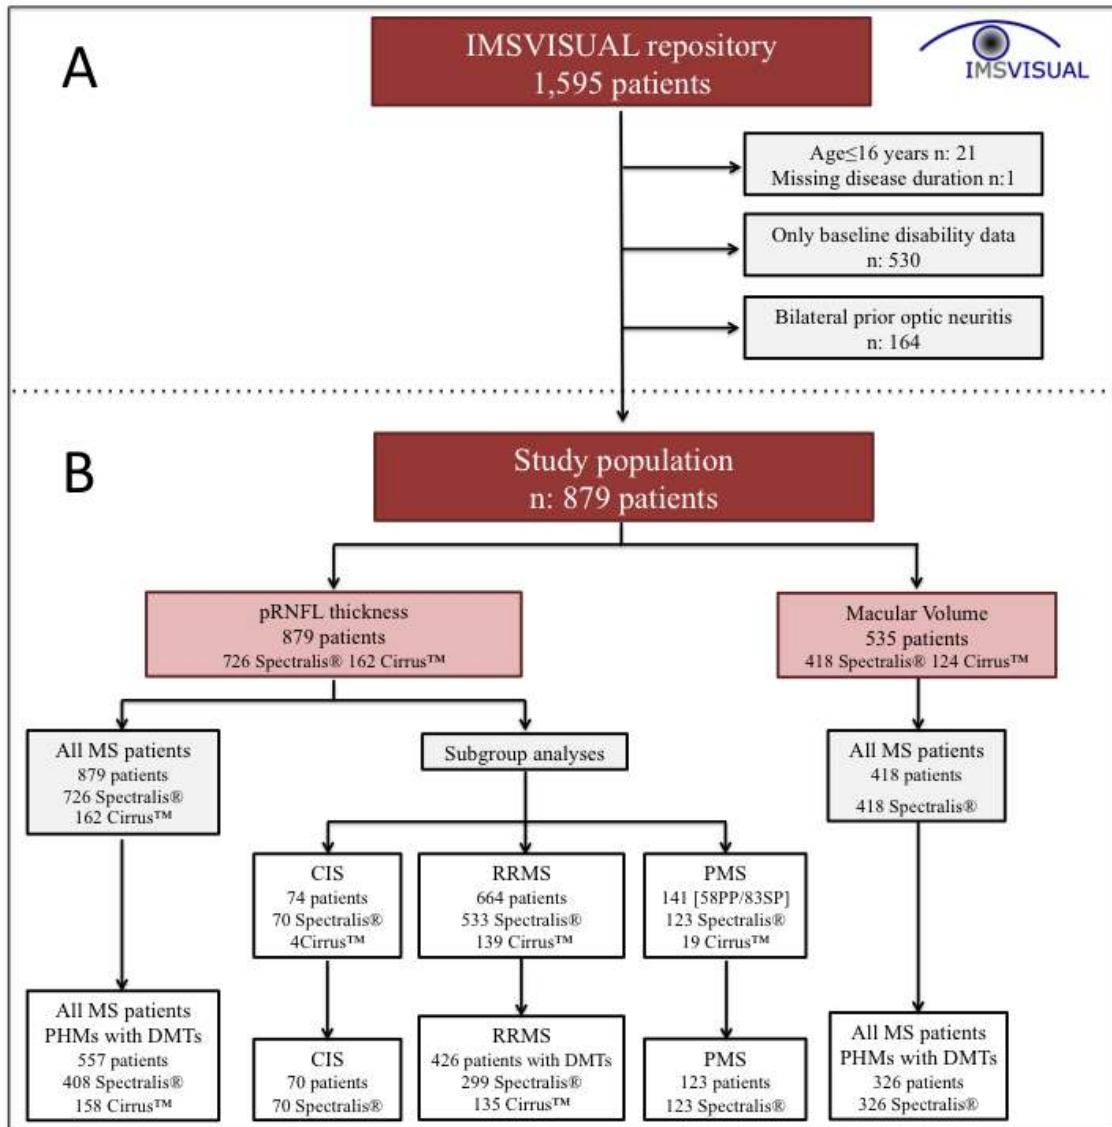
A

IMSVISUAL

IMSVISUAL repository
1,595 patients

Age≤16 years n: 21
Missing disease duration n:1

Only baseline disability data
n: 530

Bilateral prior optic neuritis
n: 164

B

Study population
n: 879 patients

pRNFL thickness
879 patients
726 Spectralis® 162 Cirrus™

Macular Volume
535 patients
418 Spectralis® 124 Cirrus™

All MS patients
879 patients
726 Spectralis®
162 Cirrus™

Subgroup analyses

All MS patients
418 patients
418 Spectralis®

CIS
74 patients
70 Spectralis®
4Cirrus™

RRMS
664 patients
533 Spectralis®
139 Cirrus™

PMS
141 [58PP/83SP]
123 Spectralis®
19 Cirrus™

All MS patients
PHMs with DMTs
557 patients
408 Spectralis®
158 Cirrus™

CIS
70 patients
70 Spectralis®

RRMS
426 patients with DMTs
299 Spectralis®
135 Cirrus™

PMS
123 patients
123 Spectralis®

All MS patients
PHMs with DMTs
326 patients
326 Spectralis®